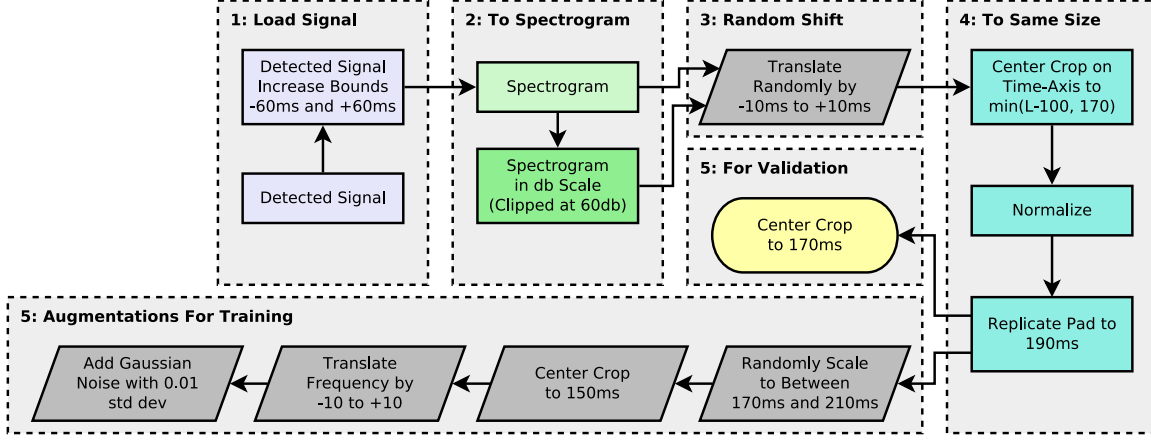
1: Load Signal

Detected Signal Increase Bounds -60ms and +60ms

Detected Signal

2: To Spectrogram

Spectrogram

Spectrogram in db Scale (Clipped at 60db)

3: Random Shift

Translate Randomly by -10ms to +10ms

5: For Validation

Center Crop to 170ms

4: To Same Size

Center Crop on Time-Axis to min(L-100, 170)

Normalize

Replicate Pad to 190ms

5: Augmentations For Training

Add Gaussian Noise with 0.01 std dev

Translate Frequency by -10 to +10

Center Crop to 150ms

Randomly Scale to Between 170ms and 210ms